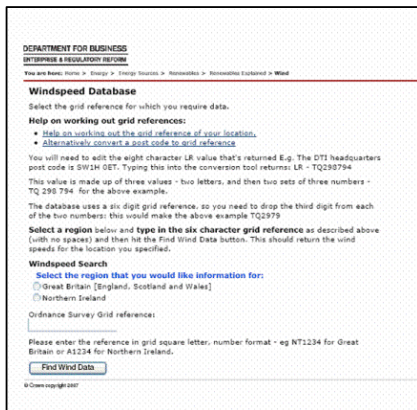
DEPARTMENT FOR BUSINESS
ENTERPRISE & REGULATORY REFORM

You are here: Home > Energy > Energy Sources > Renewables > Renewables Explained > Wind

Windspeed Database

Select the grid reference for which you require data.

Help on working out grid references:

- Help on working out the grid reference of your location.
- Alternatively convert a post code to grid reference

You will need to edit the eight character LR value that's returned E.g. The DTI headquarters post code is SW1H 0ET. Typing this into the conversion tool returns: LR - TQ298794

This value is made up of three values - two letters, and then two sets of three numbers - TQ 298 794 for the above example.

The database uses a six digit grid reference, so you need to drop the third digit from each of the two numbers: this would make the above example TQ2979

Select a region below and type in the six character grid reference as described above (with no spaces) and then hit the Find Wind Data button. This should return the wind speeds for the location you specified.

Windspeed Search

Select the region that you would like information for:

Great Britain [England, Scotland and Wales]

Northern Ireland

Ordnance Survey Grid reference:

Please enter the reference in grid square letter, number format - eg NT1234 for Great Britain or A1234 for Northern Ireland.

Find Wind Data

© Crown copyright 2007